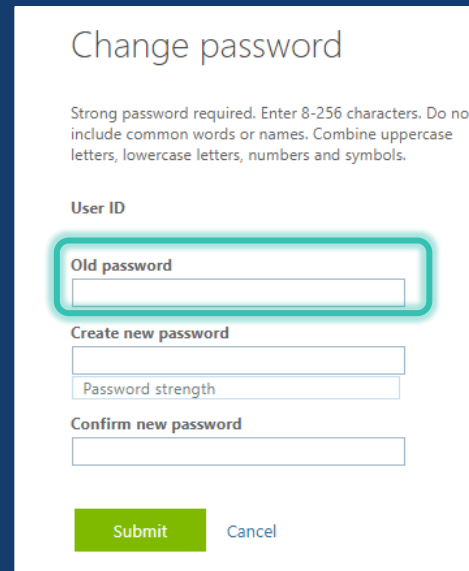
Change password

Strong password required. Enter 8-256 characters. Do no include common words or names. Combine uppercase letters, lowercase letters, numbers and symbols.

User ID

Old password

Create new password

Password strength

Confirm new password

Submit

Cancel